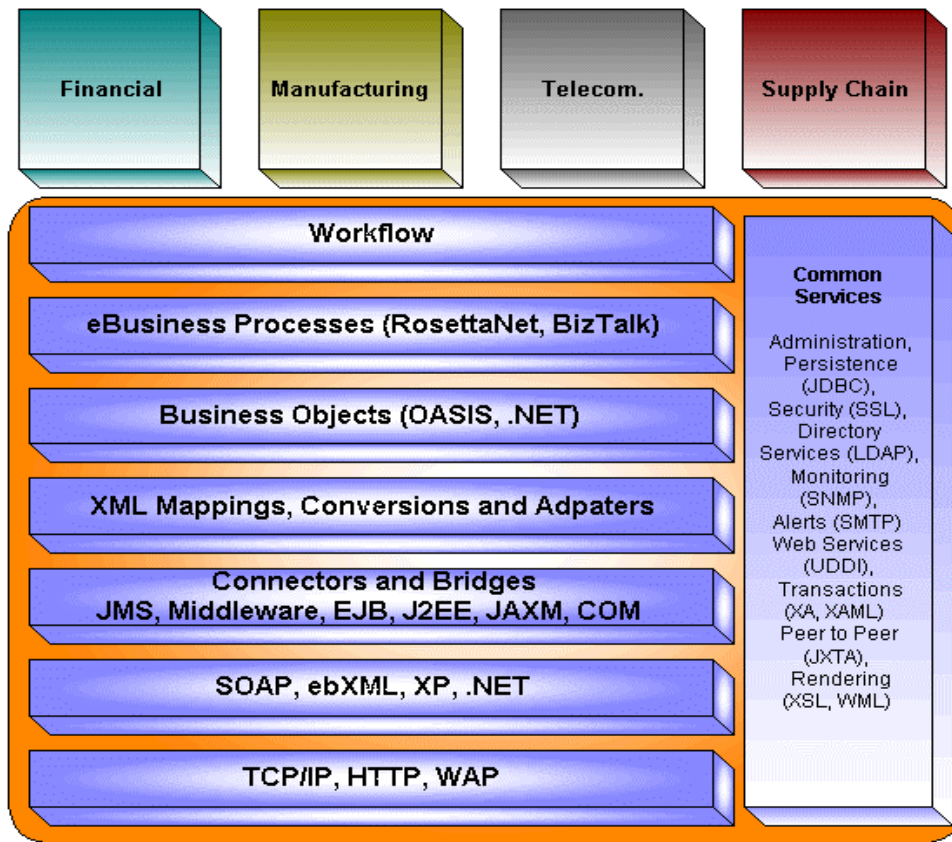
Financial

Manufacturing

Telecom.

Supply Chain

Workflow

eBusiness Processes (RosettaNet, BizTalk)

Business Objects (OASIS, .NET)

XML Mappings, Conversions and Adpaters

Connectors and Bridges
JMS, Middleware, EJB, J2EE, JAXM, COM

SOAP, ebXML, XP, .NET

TCP/IP, HTTP, WAP

Common Services

Administration, Persistence (JDBC), Security (SSL), Directory Services (LDAP), Monitoring (SNMP), Alerts (SMTP) Web Services (UDDI), Transactions (XA, XAML) Peer to Peer (JXTA), Rendering (XSL, WML)